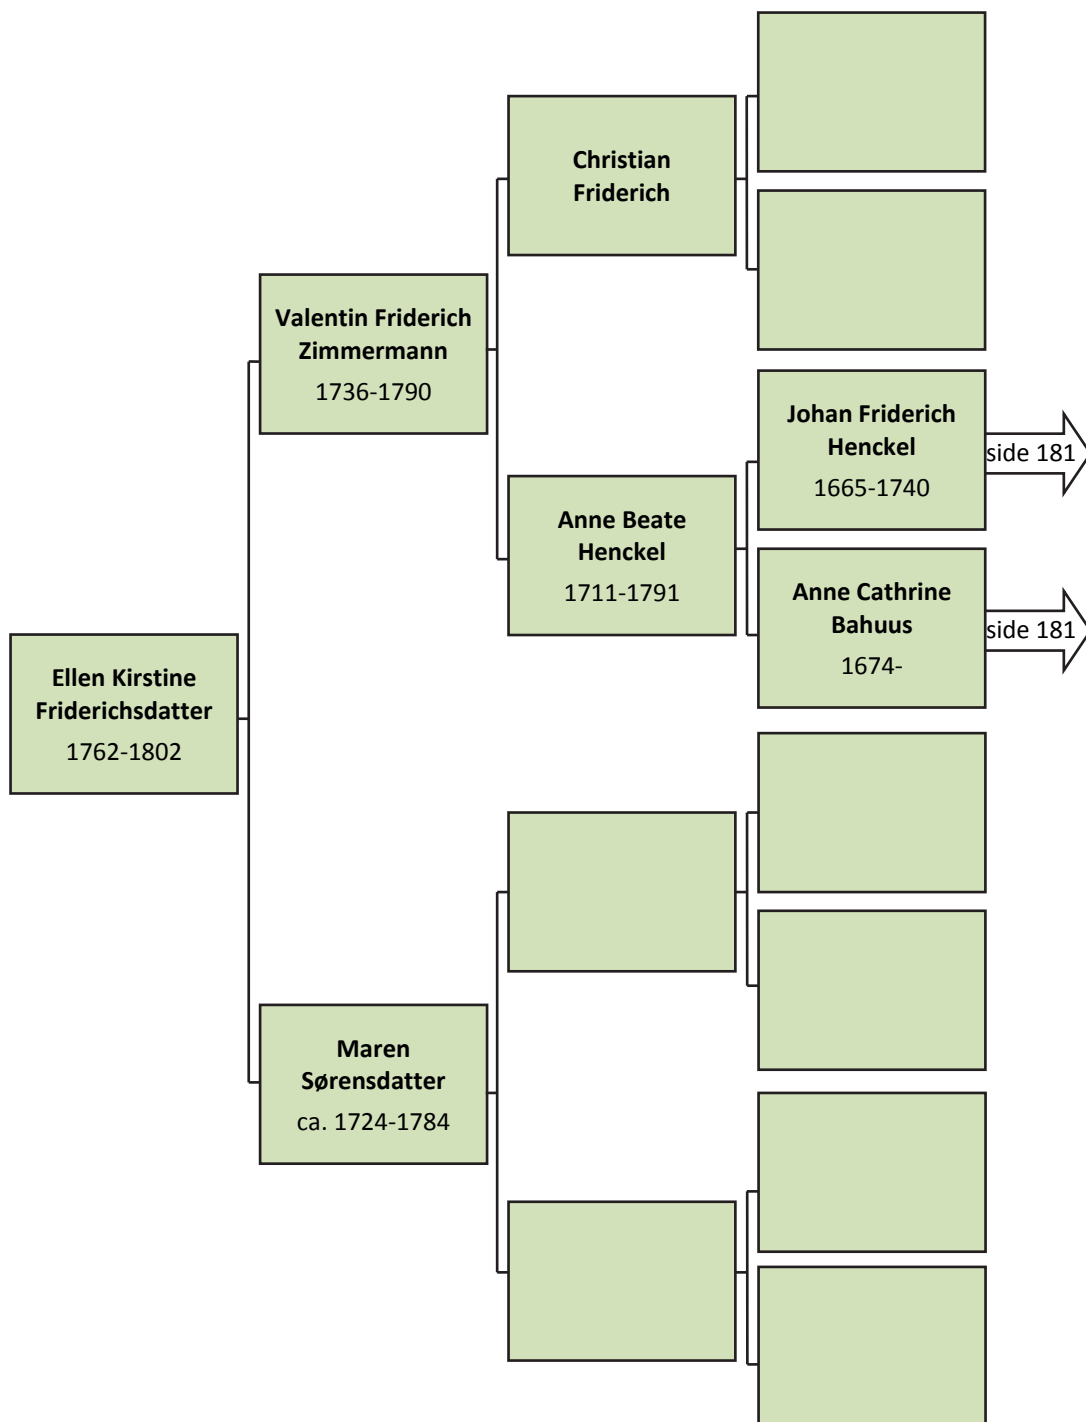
Ellen Kirstine Friderichsdatter
1762-1802

Valentin Friderich Zimmermann
1736-1790

Christian Friderich

Anne Beate Henckel
1711-1791

Johan Friderich Henckel
1665-1740

side 181

Anne Cathrine Bahuus
1674-

side 181

Maren Sørensdatter
ca. 1724-1784